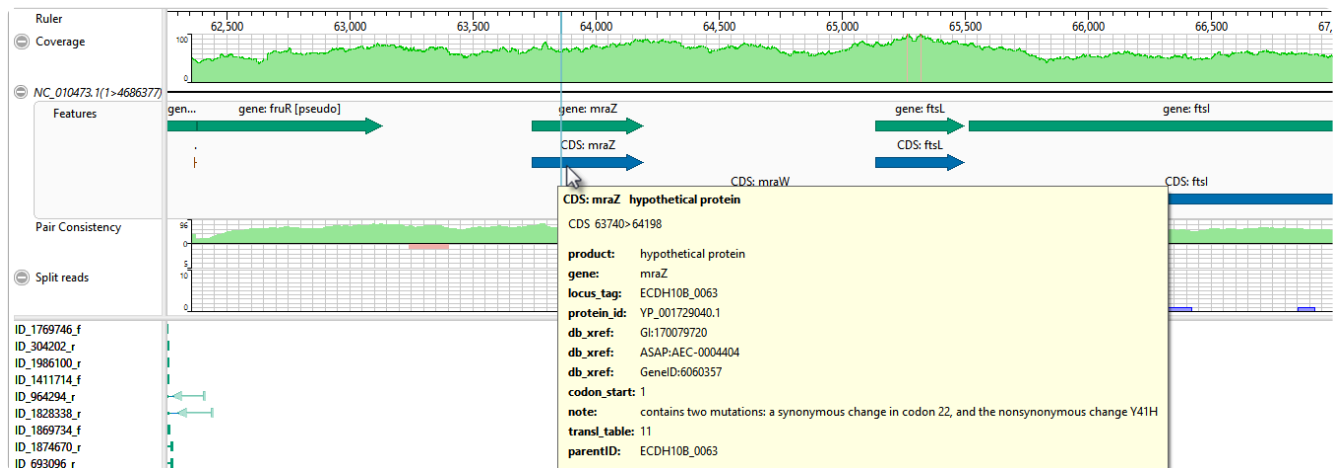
Ruler
62,500 63,000 63,500 64,000 64,500 65,000 65,500 66,000 66,500 67,

Coverage
100
0

NC_010473.1(1>4686377)

Features
gen...
gene: fruR [pseudo]
gene: mraZ
gene: ftsL
gene: ftsI
CDS: mraZ
CDS: ftsL
CDS: mraW
CDS: ftsI

Pair Consistency
96
0

Split reads
5
0

ID_1769746_f
ID_304202_r
ID_1986100_r
ID_1411714_f
ID_964294_r
ID_1828338_r
ID_1869734_f
ID_1874670_r
ID_693096_r

CDS: mraZ hypothetical protein
CDS 63740>64198

| | |
|---|---|
| product: | hypothetical protein |
| gene: | mraZ |
| locus_tag: | ECDH10B_0063 |
| protein_id: | YP_001729040.1 |
| db_xref: | GI:170079720 |
| db_xref: | ASAP:AEC-0004404 |
| db_xref: | GeneID:6060357 |
| codon_start: | 1 |
| note: | contains two mutations: a synonymous change in codon 22, and the nonsynonymous change Y41H |
| transl_table: | 11 |
| parentID: | ECDH10B_0063 |